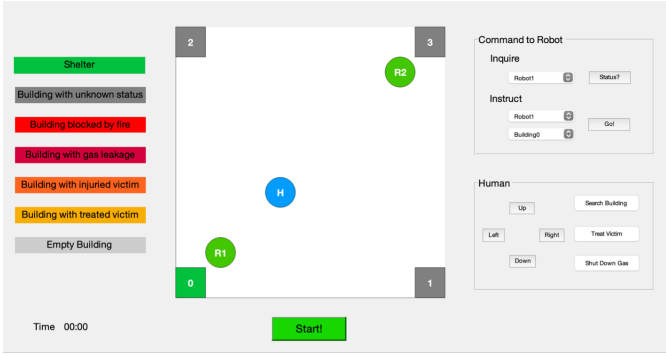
Shelter

Building with unknown status

Building blocked by fire

Building with gas leakage

Building with injuried victim

Building with treated victim

Empty Building

Time 00:00

2

3

R2

H

R1

0

1

Start!

Command to Robot

Inquire

Robot1

Status?

Instruct

Robot1

Building0

Go!

Human

Up

Search Building

Left

Right

Treat Victim

Down

Shut Down Gas